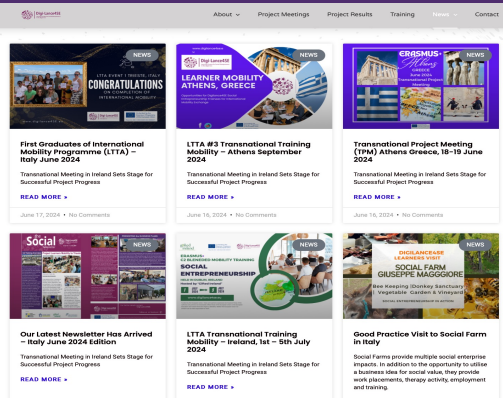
DigiLance4SE

About ⌄ Project Meetings Project Results Training News ⌄ Contact

NEWS

LTTA EVENT 1 TRIESTE, ITALY

CONGRATULATIONS

ON COMPLETION OF INTERNATIONAL MOBILITY

First Graduates of International Mobility Programme (LTTA) – Italy June 2024

Transnational Meeting in Ireland Sets Stage for Successful Project Progress

READ MORE »

June 17, 2024 • No Comments

NEWS

DigiLance4SE

LEARNER MOBILITY ATHENS, GREECE

LTTA #3 Transnational Training Mobility – Athens September 2024

Transnational Meeting in Ireland Sets Stage for Successful Project Progress

READ MORE »

June 16, 2024 • No Comments

NEWS

ERASMUS+ Athens

Transnational Project Meeting

Transnational Project Meeting (TPM) Athens Greece, 18–19 June 2024

Transnational Meeting in Ireland Sets Stage for Successful Project Progress

READ MORE »

June 16, 2024 • No Comments

Social

Our Latest Newsletter Has Arrived – Italy June 2024 Edition

Transnational Meeting in Ireland Sets Stage for Successful Project Progress

READ MORE »

NEWS

SOCIAL ENTREPRENEURSHIP

LTTA Transnational Training Mobility – Ireland, 1st – 5th July 2024

Transnational Meeting in Ireland Sets Stage for Successful Project Progress

READ MORE »

NEWS

DIGILANCE4SE LEARNERS VISIT

SOCIAL FARM GIUSEPPE MAGGIORE

Bee Keeping | Donkey Sanctuary Vegetable Garden & Vineyard

SOCIAL ENTREPRENEURSHIP IN ACTION

Good Practice Visit to Social Farm in Italy

Social Farms provide multiple social enterprise impacts. In addition to the opportunity to utilise a business idea for social value, they provide work placements, therapy activity, employment and training.

READ MORE »